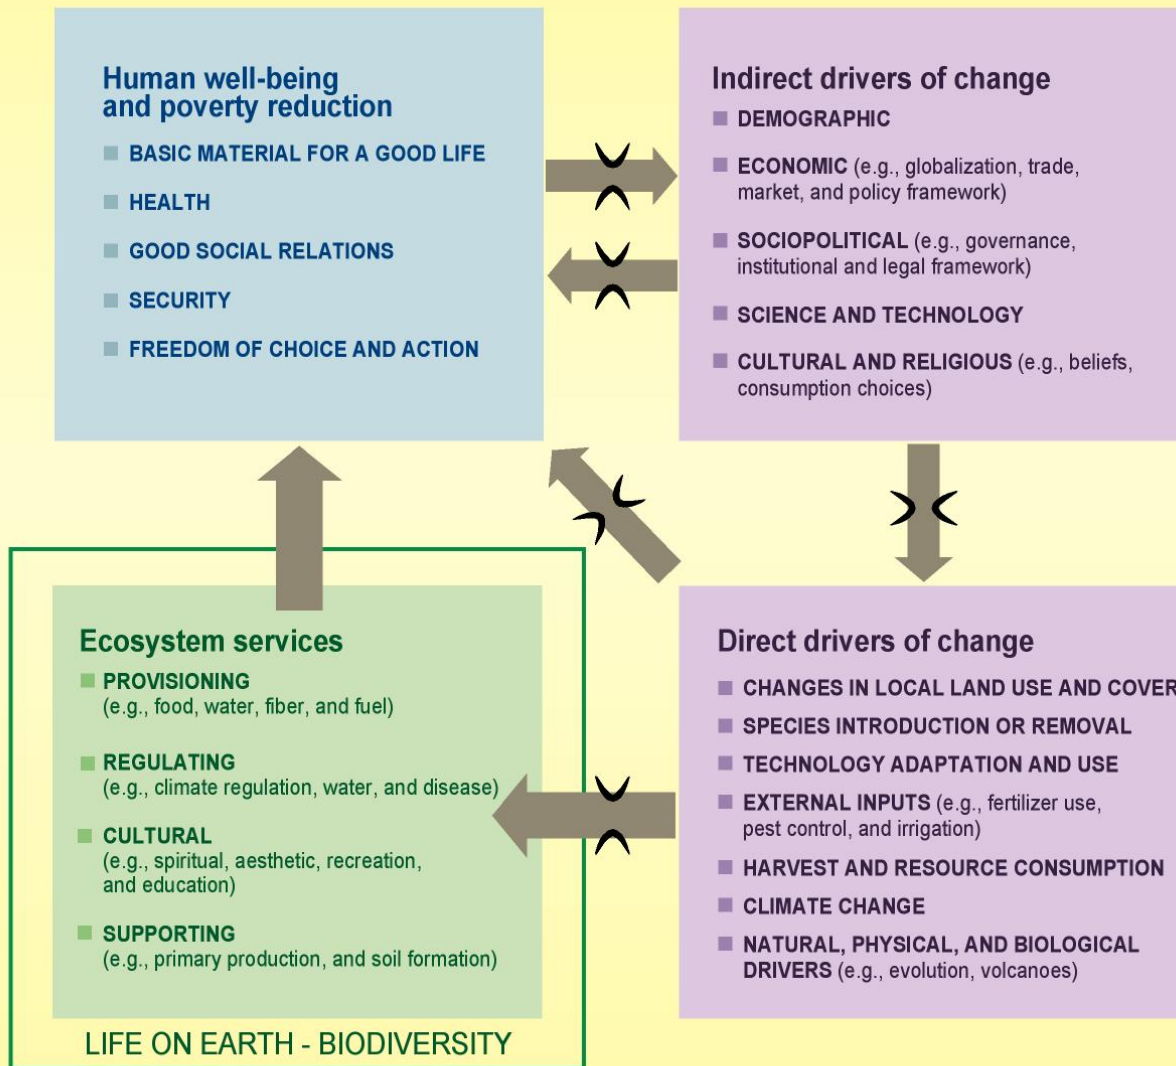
Human well-being and poverty reduction

BASIC MATERIAL FOR A GOOD LIFE

HEALTH

GOOD SOCIAL RELATIONS

SECURITY

FREEDOM OF CHOICE AND ACTION

Indirect drivers of change

DEMOGRAPHIC

ECONOMIC (e.g., globalization, trade, market, and policy framework)

SOCIOPOLITICAL (e.g., governance, institutional and legal framework)

SCIENCE AND TECHNOLOGY

CULTURAL AND RELIGIOUS (e.g., beliefs, consumption choices)

Ecosystem services

PROVISIONING (e.g., food, water, fiber, and fuel)

REGULATING (e.g., climate regulation, water, and disease)

CULTURAL (e.g., spiritual, aesthetic, recreation, and education)

SUPPORTING (e.g., primary production, and soil formation)

LIFE ON EARTH - BIODIVERSITY

Direct drivers of change

CHANGES IN LOCAL LAND USE AND COVER

SPECIES INTRODUCTION OR REMOVAL

TECHNOLOGY ADAPTATION AND USE

EXTERNAL INPUTS (e.g., fertilizer use, pest control, and irrigation)

HARVEST AND RESOURCE CONSUMPTION

CLIMATE CHANGE

NATURAL, PHYSICAL, AND BIOLOGICAL DRIVERS (e.g., evolution, volcanoes)